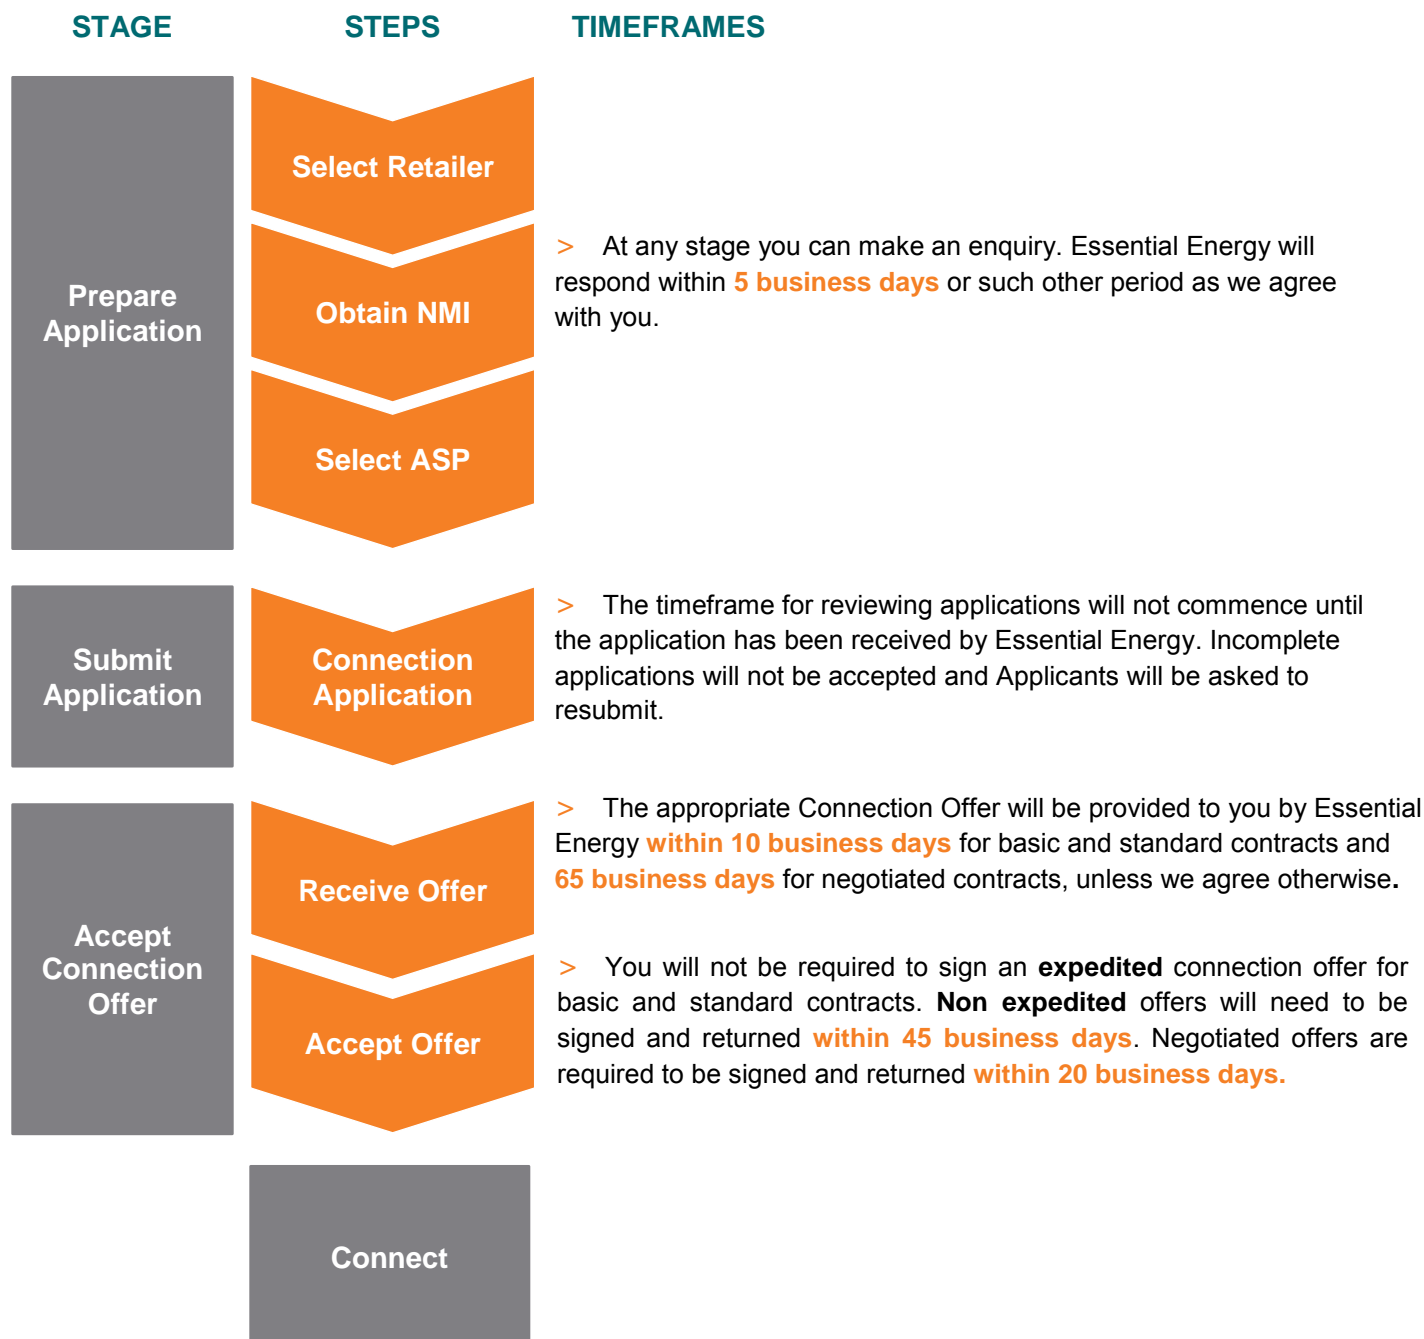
STAGE STEPS TIMEFRAMES

Prepare Application

Select Retailer

Obtain NMI

Select ASP

> At any stage you can make an enquiry. Essential Energy will respond within 5 business days or such other period as we agree with you.

Submit Application

Connection Application

> The timeframe for reviewing applications will not commence until the application has been received by Essential Energy. Incomplete applications will not be accepted and Applicants will be asked to resubmit.

Accept Connection Offer

Receive Offer

Accept Offer

> The appropriate Connection Offer will be provided to you by Essential Energy within 10 business days for basic and standard contracts and 65 business days for negotiated contracts, unless we agree otherwise.

> You will not be required to sign an expedited connection offer for basic and standard contracts. Non expedited offers will need to be signed and returned within 45 business days. Negotiated offers are required to be signed and returned within 20 business days.

Connect